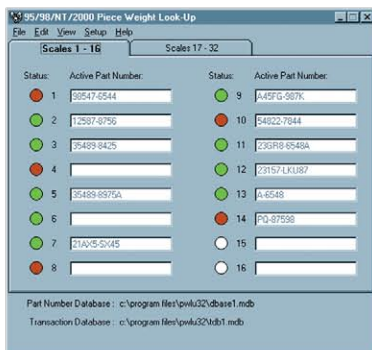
95/98/NT/2000 Piece Weight Look-Up

File Edit View Setup Help

Scales 1 - 16 | Scales 17 - 32

Status: Active Part Number:
1 98547-6544
2 12587-8756
3 35489-8425
4
5 35489-8975A
6
7 21AX5-SX45
8

Status: Active Part Number:
9 A45FG-987K
10 54822-7844
11 23GR8-6548A
12 23157-LKU87
13 A-6548
14 PQ-87598
15
16

Part Number Database : c:\program files\pwlu32\dbase1.mdb

Transaction Database : c:\program files\pwlu32\tdb1.mdb